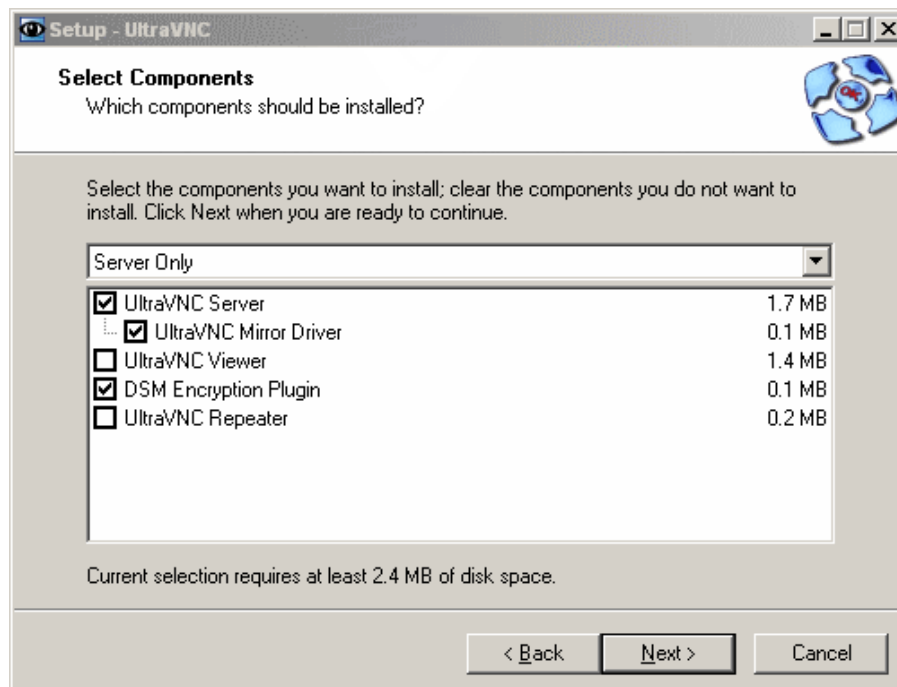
Setup - UltraVNC

Select Components
Which components should be installed?

Select the components you want to install; clear the components you do not want to install. Click Next when you are ready to continue.

Server Only

| | |
|---|---|
| UltraVNC Server | 1.7 MB |
| UltraVNC Mirror Driver | 0.1 MB |
| UltraVNC Viewer | 1.4 MB |
| DSM Encryption Plugin | 0.1 MB |
| UltraVNC Repeater | 0.2 MB |

Current selection requires at least 2.4 MB of disk space.

< Back
Next >
Cancel